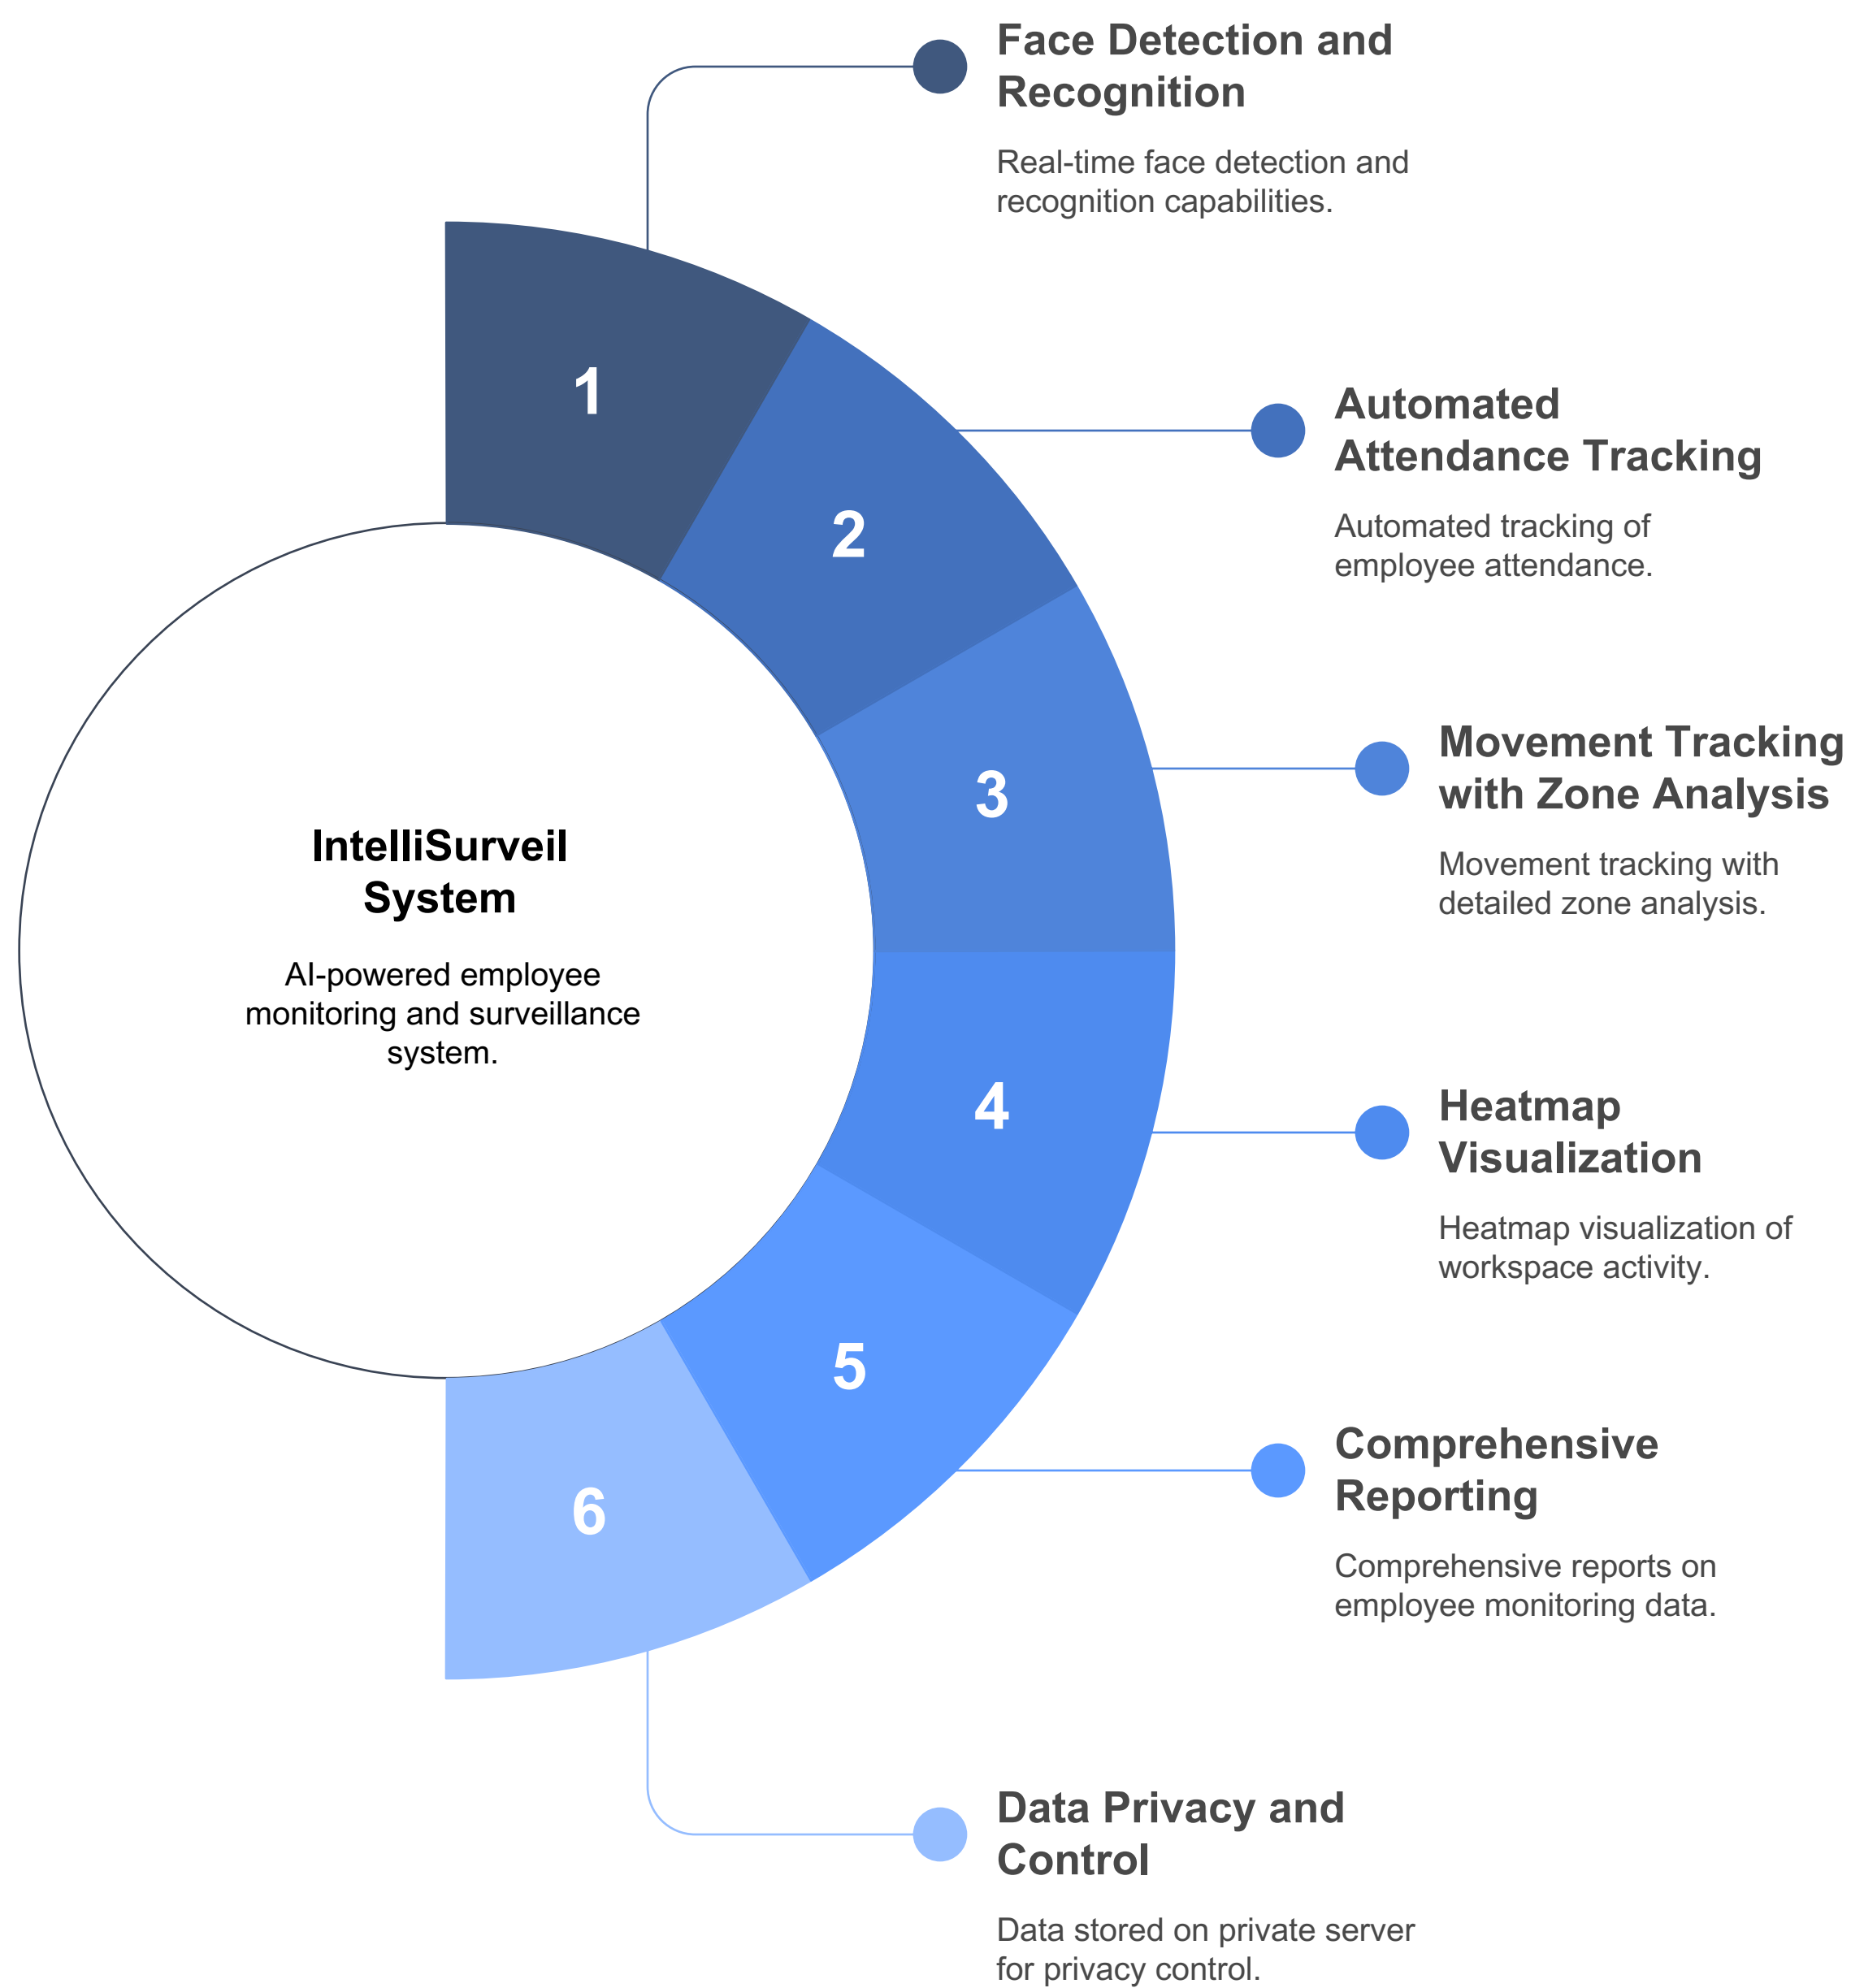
IntelliSurveil System

AI-powered employee monitoring and surveillance system.

1

2

3

4

5

6

Face Detection and Recognition

Real-time face detection and recognition capabilities.

Automated Attendance Tracking

Automated tracking of employee attendance.

Movement Tracking with Zone Analysis

Movement tracking with detailed zone analysis.

Heatmap Visualization

Heatmap visualization of workspace activity.

Comprehensive Reporting

Comprehensive reports on employee monitoring data.

Data Privacy and Control

Data stored on private server for privacy control.